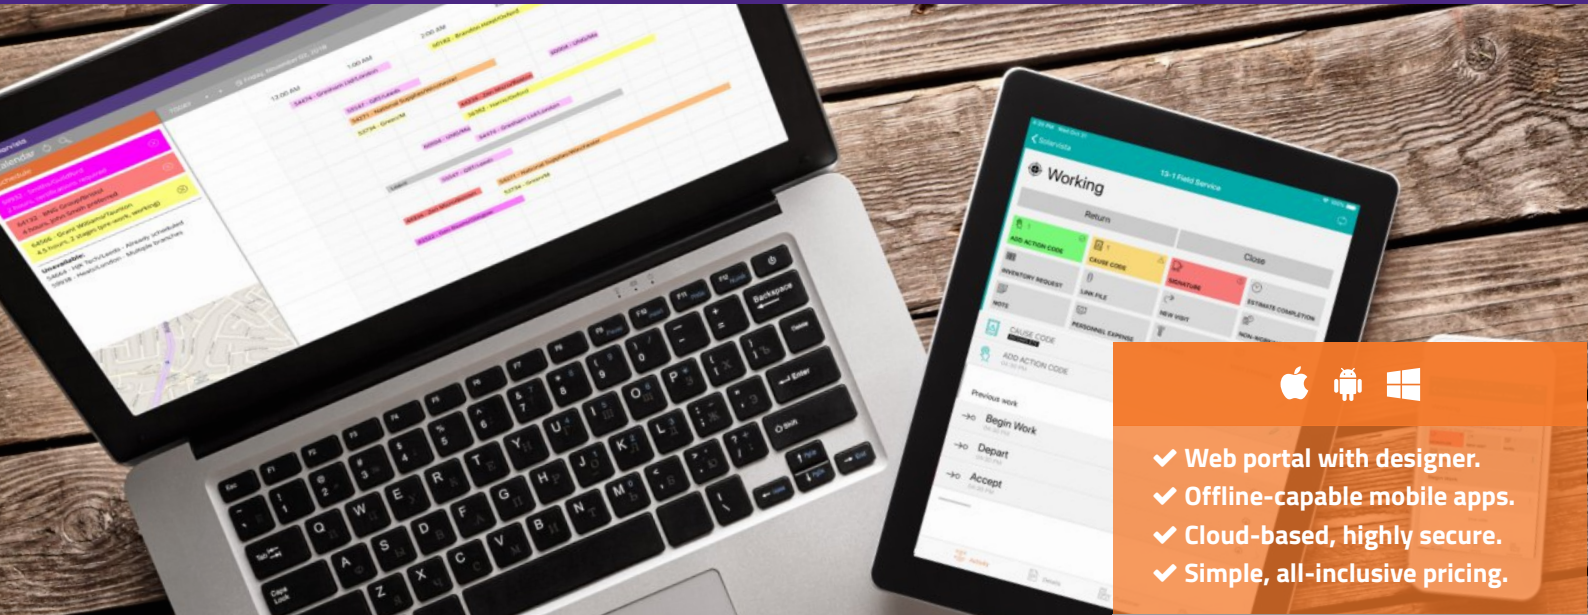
Working

Return

Close

ADD ACTION CODE

CAUSE CODE

SIGNATURE

ESTIMATE COMPLETION

INVENTORY REQUEST

LINK FILE

NEW VISIT

NOTE

PERSONNEL EXPENSE

CAUSE CODE

ADD ACTION CODE

Previous work

Begin Work

Depart

Accept

Backspace

Enter

Shift

✔ Web portal with designer.
✔ Offline-capable mobile apps.
✔ Cloud-based, highly secure.
✔ Simple, all-inclusive pricing.